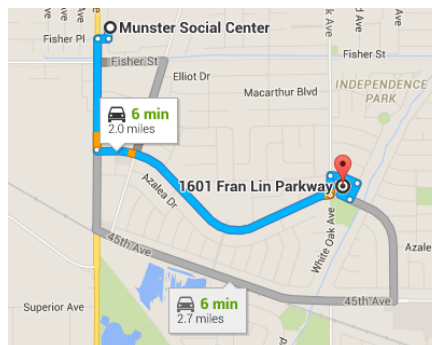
Munster Social Center
Fisher Pl
Fisher St
Fisher St
Elliot Dr
Macarthur Blvd
INDEPENDENCE PARK
6 min
2.0 miles
Azalea Dr
1601 Fran Lin Parkway
White Oak Ave
Azale
45th Ave
45th Ave
Superior Ave
6 min
2.7 miles
Ave
Ave